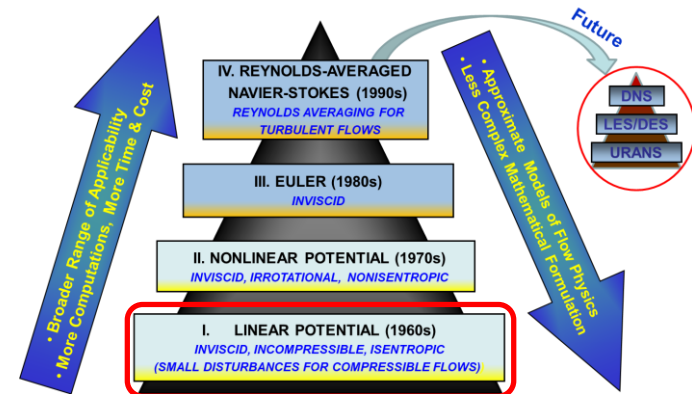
• Broader Range of Applicability
• More Computations, More Time & Cost

IV. REYNOLDS-AVERAGED NAVIER-STOKES (1990s)
REYNOLDS AVERAGING FOR TURBULENT FLOWS

III. EULER (1980s)
INVISCID

II. NONLINEAR POTENTIAL (1970s)
INVISCID, IRROTATIONAL, NONISENTROPIC

I. LINEAR POTENTIAL (1960s)
INVISCID, INCOMPRESSIBLE, ISENTROPIC
(SMALL DISTURBANCES FOR COMPRESSIBLE FLOWS)

• Approximate Models of Flow Physics
• Less Complex Mathematical Formulation

Future

DNS
LES/DES
URANS